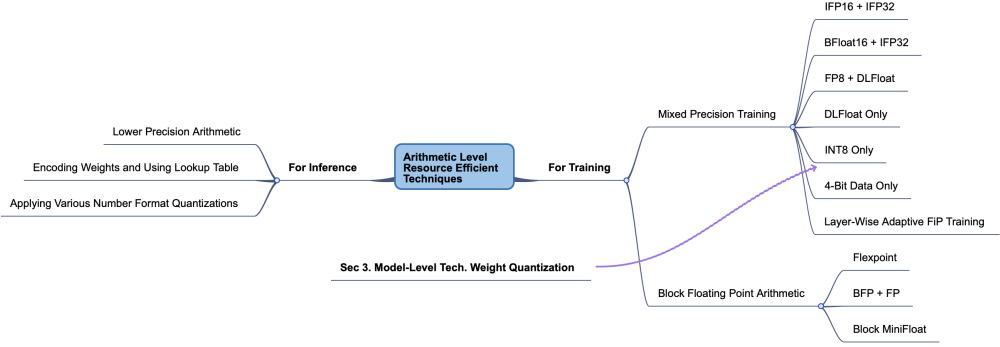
Arithmetic Level Resource Efficient Techniques

For Inference

Lower Precision Arithmetic

Encoding Weights and Using Lookup Table

Applying Various Number Format Quantizations

For Training

Mixed Precision Training

IFP16 + IFP32

BFloat16 + IFP32

FP8 + DLFloat

DLFloat Only

INT8 Only

4-Bit Data Only

Layer-Wise Adaptive FiP Training

Block Floating Point Arithmetic

Flexpoint

BFP + FP

Block MiniFloat

Sec 3. Model-Level Tech. Weight Quantization